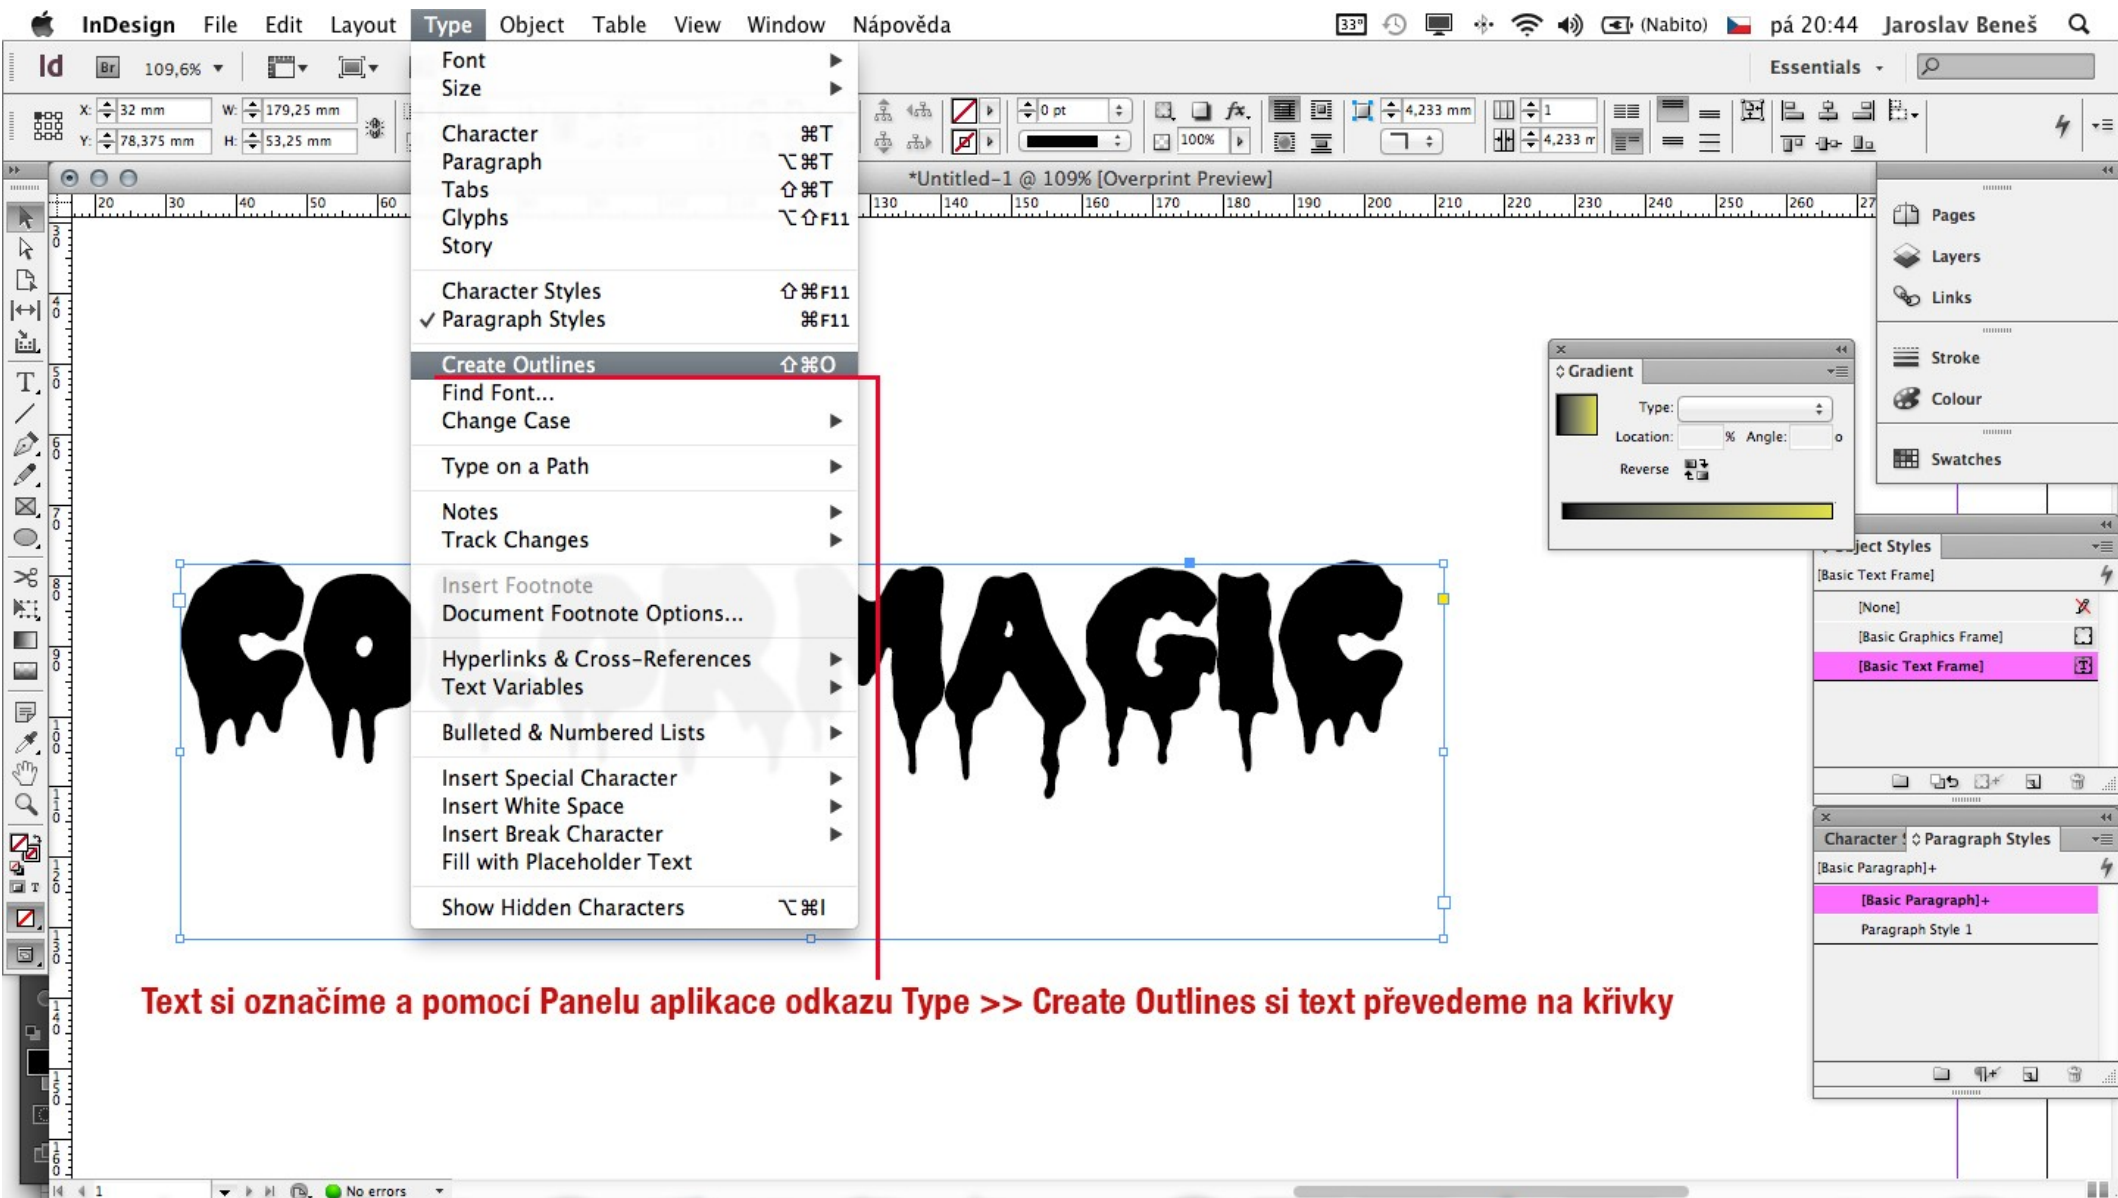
InDesign File Edit Layout Type Object Table View Window Nápověda
33° (Nabito) pá 20:44 Jaroslav Beneš

Id Br 109,6%
Essentials

X: 32 mm W: 179,25 mm
Y: 78,375 mm H: 53,25 mm
0 pt
100%
4,233 mm
1
4,233 m

*Untitled-1 @ 109% [Overprint Preview]

20 30 40 50 60 130 140 150 160 170 180 190 200 210 220 230 240 250 260 27

Font
Size
Character ⌘T
Paragraph ⌥⌘T
Tabs ⇧⌘T
Glyphs ⌥⇧F11
Story
Character Styles ⇧⌘F11
✓ Paragraph Styles ⌘F11
Create Outlines ⇧⌘O
Find Font...
Change Case
Type on a Path
Notes
Track Changes
Insert Footnote
Document Footnote Options...
Hyperlinks & Cross-References
Text Variables
Bulleted & Numbered Lists
Insert Special Character
Insert White Space
Insert Break Character
Fill with Placeholder Text
Show Hidden Characters ⌥⌘I

Pages
Layers
Links
Stroke
Colour
Swatches

Gradient
Type:
Location: % Angle: o
Reverse

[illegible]ject Styles
[Basic Text Frame]
[None]
[Basic Graphics Frame]
[Basic Text Frame]

Character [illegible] Paragraph Styles
[Basic Paragraph]+
[Basic Paragraph]+
Paragraph Style 1

Text si označíme a pomocí Panelu aplikace odkazu Type >> Create Outlines si text převedeme na křivky

1 No errors